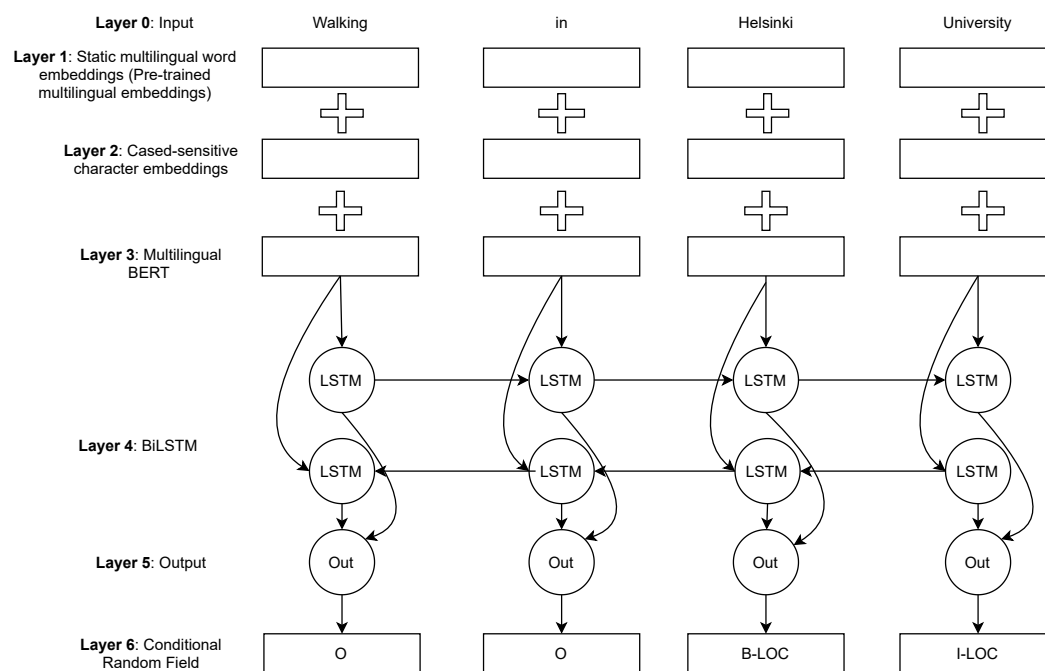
Layer 0: Input
Walking
in
Helsinki
University

Layer 1: Static multilingual word embeddings (Pre-trained multilingual embeddings)

Layer 2: Cased-sensitive character embeddings

Layer 3: Multilingual BERT

LSTM
LSTM
LSTM
LSTM

Layer 4: BiLSTM

LSTM
LSTM
LSTM
LSTM

Layer 5: Output

Out
Out
Out
Out

Layer 6: Conditional Random Field

O
O
B-LOC
I-LOC